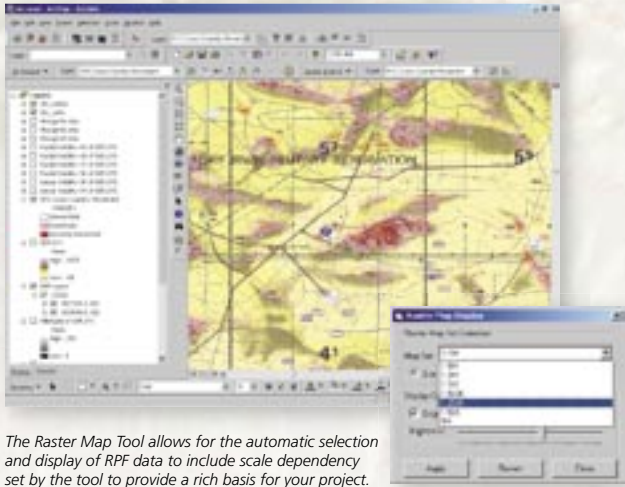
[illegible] - ArcMap - ArcInfo

57

5

4

Raster Map Display

Apply

Revert

Close

The Raster Map Tool allows for the automatic selection and display of RPF data to include scale dependency set by the tool to provide a rich basis for your project.